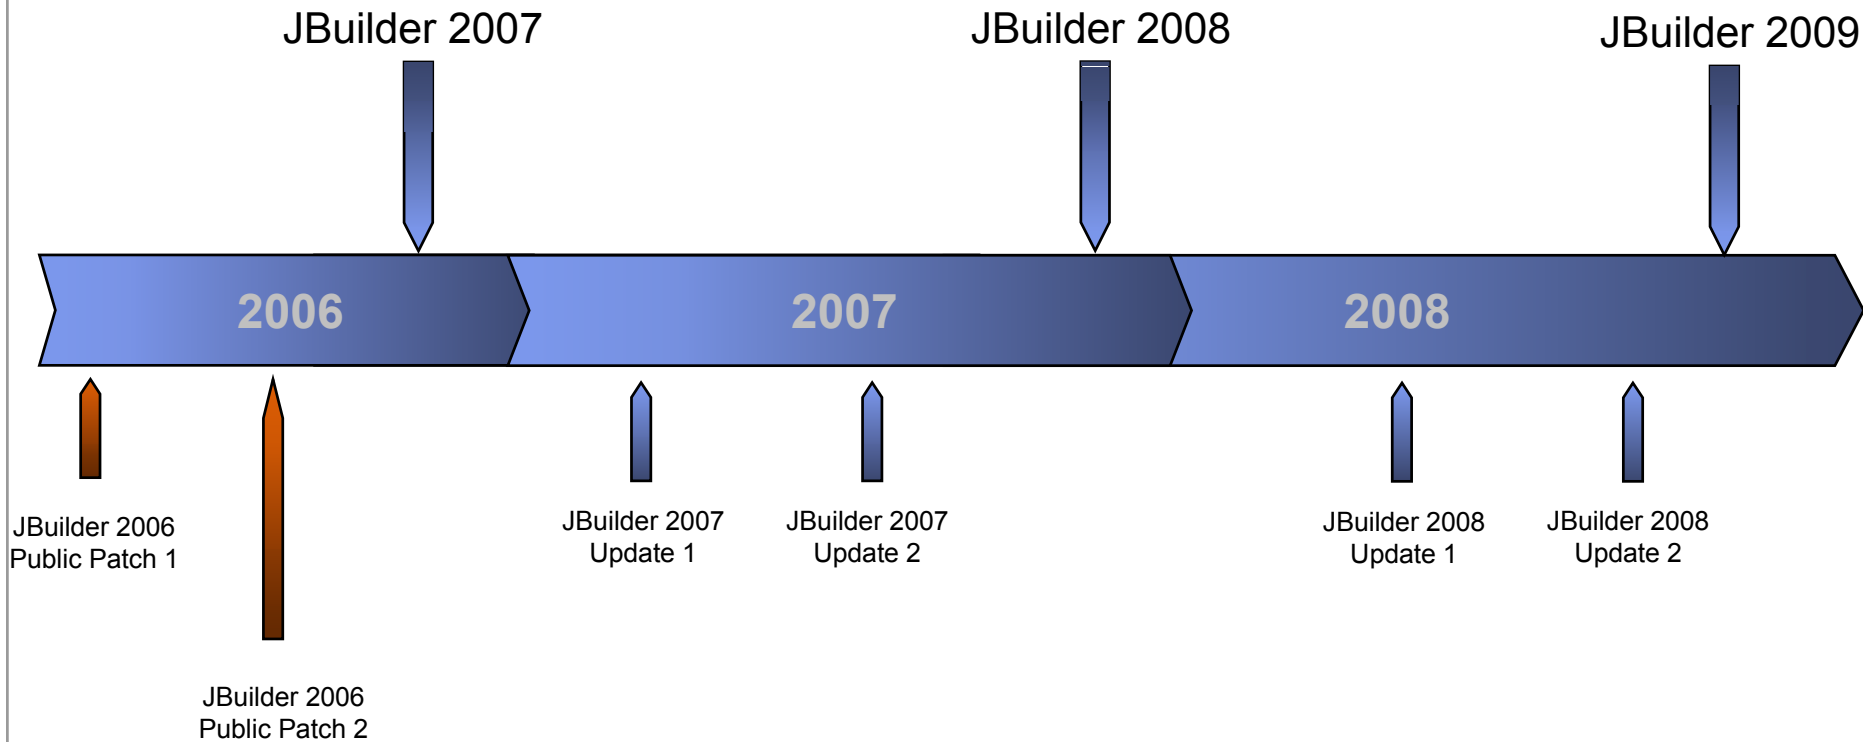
JBuilder 2007

JBuilder 2008

JBuilder 2009

2006

2007

2008

JBuilder 2006
Public Patch 1

JBuilder 2006
Public Patch 2

JBuilder 2007
Update 1

JBuilder 2007
Update 2

JBuilder 2008
Update 1

JBuilder 2008
Update 2